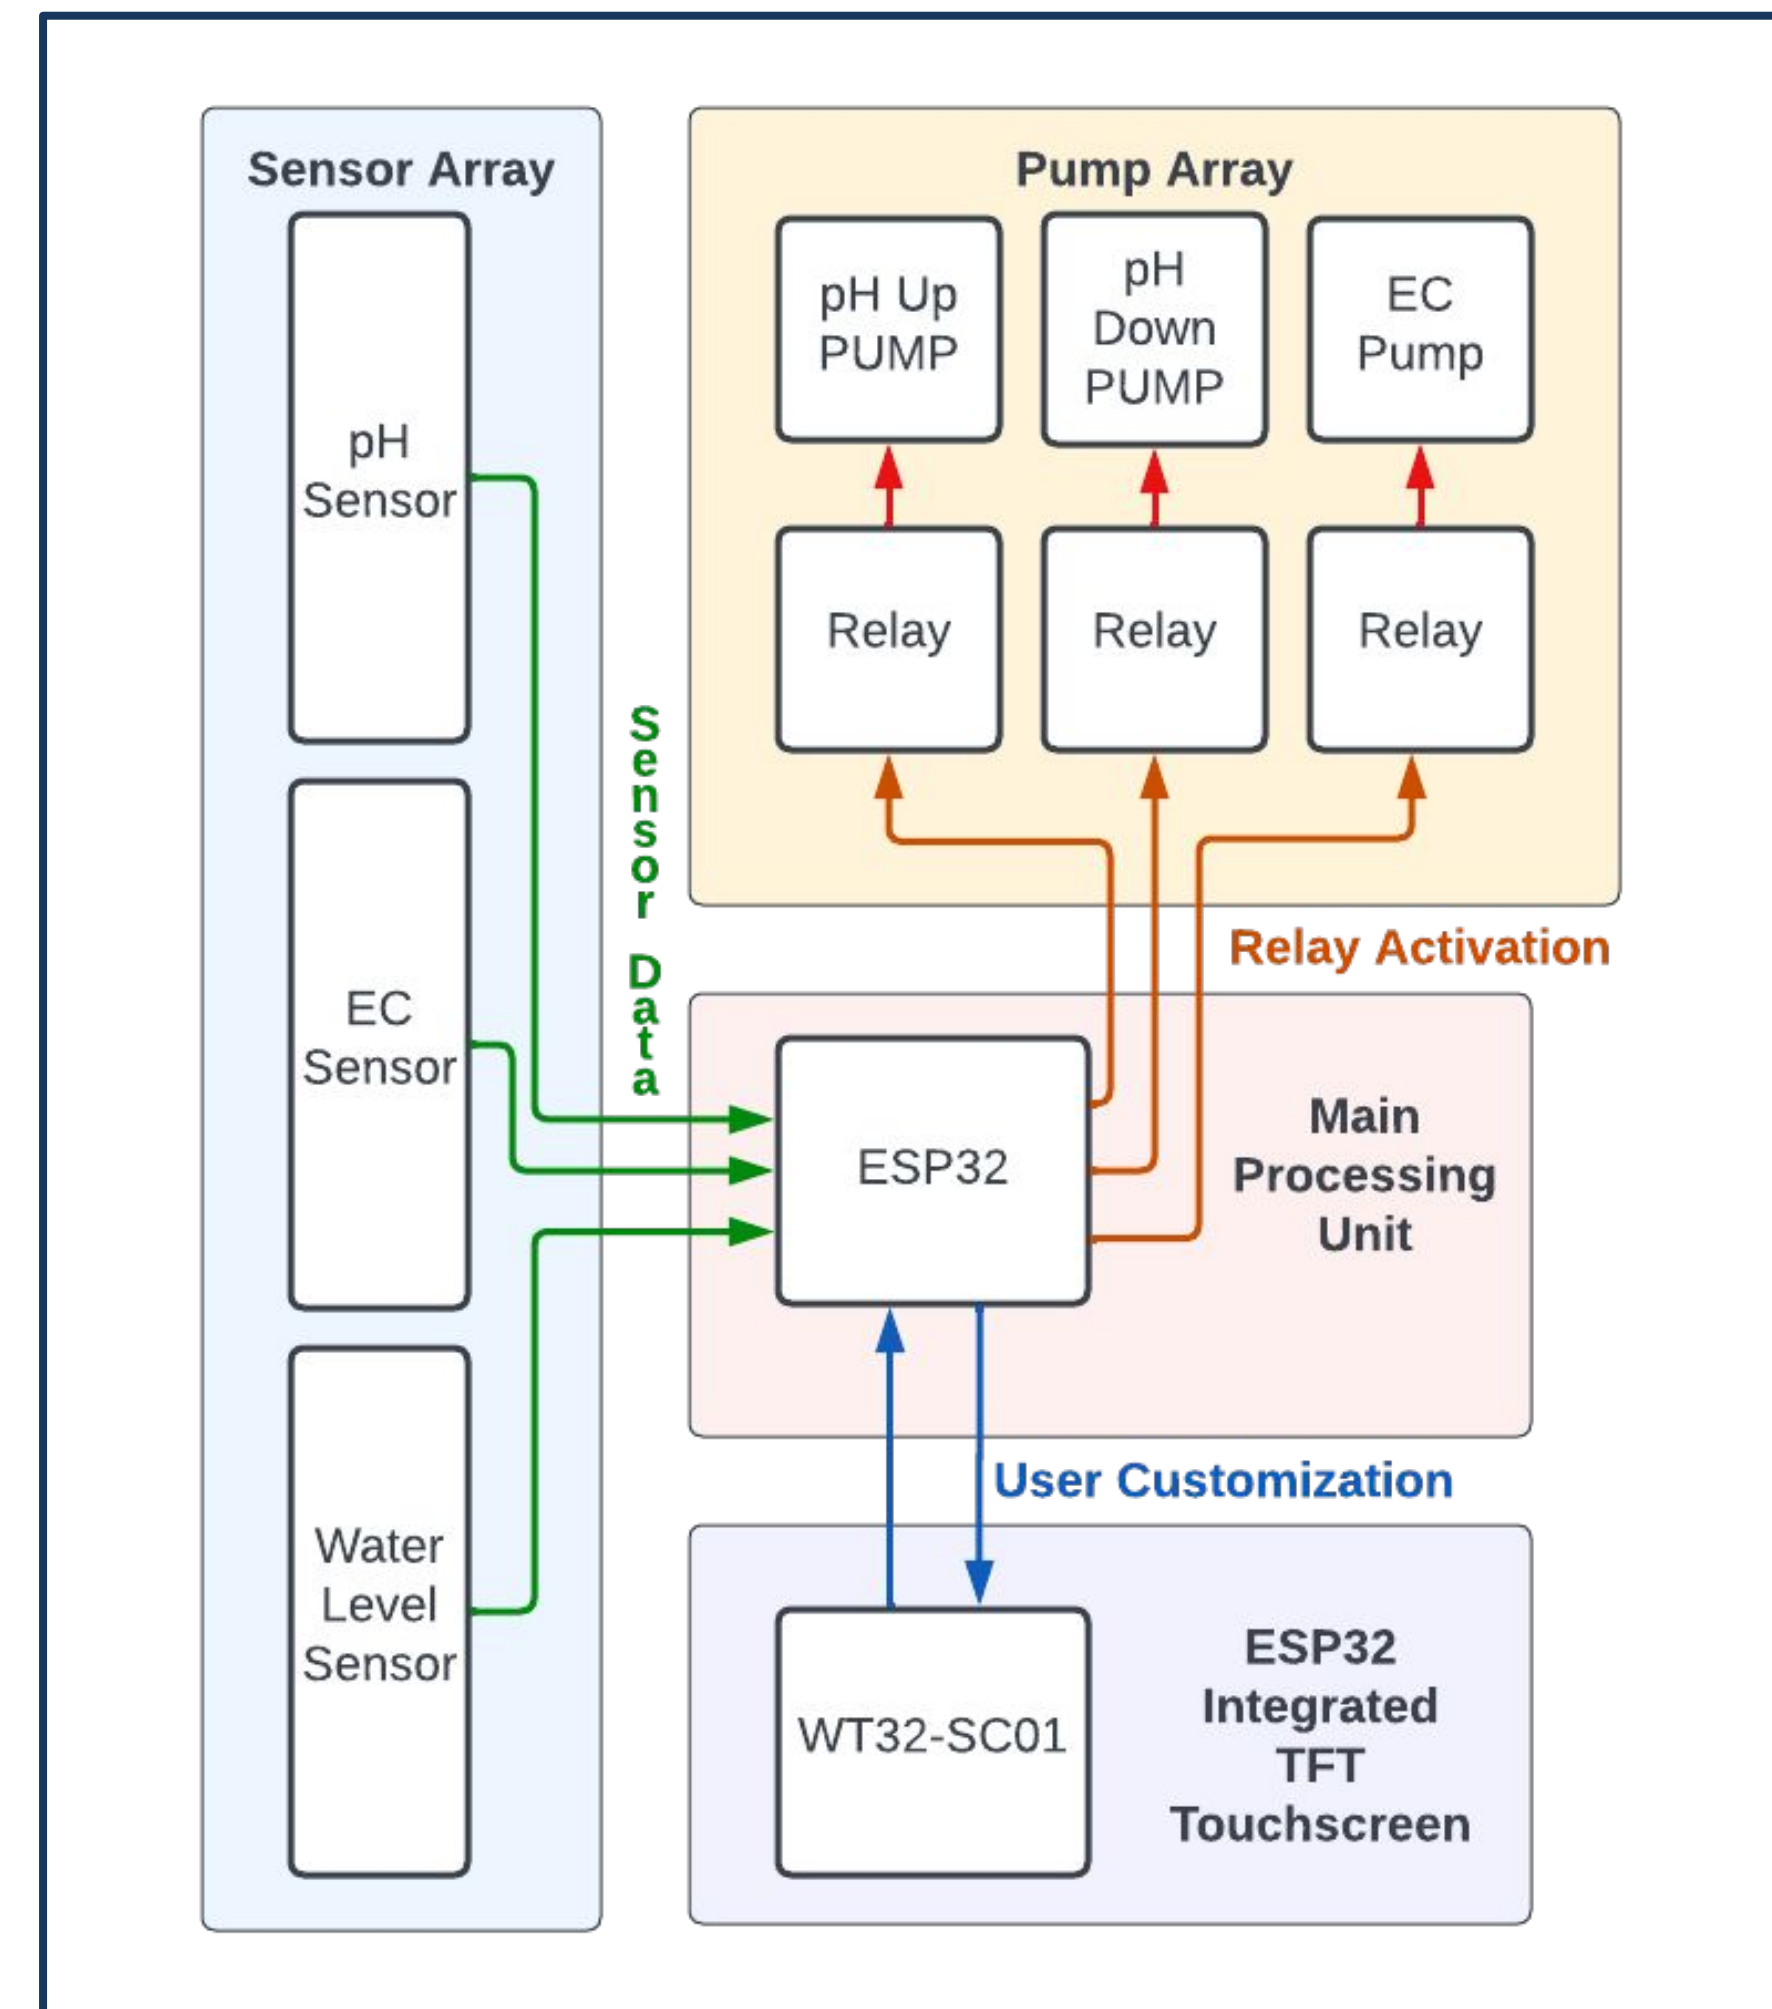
Sensor Array

pH Sensor

EC Sensor

Water Level Sensor

Sensor Data

Pump Array

pH Up PUMP

pH Down PUMP

EC Pump

Relay

Relay

Relay

Relay Activation

ESP32

Main Processing Unit

User Customization

WT32-SC01

ESP32 Integrated TFT Touchscreen